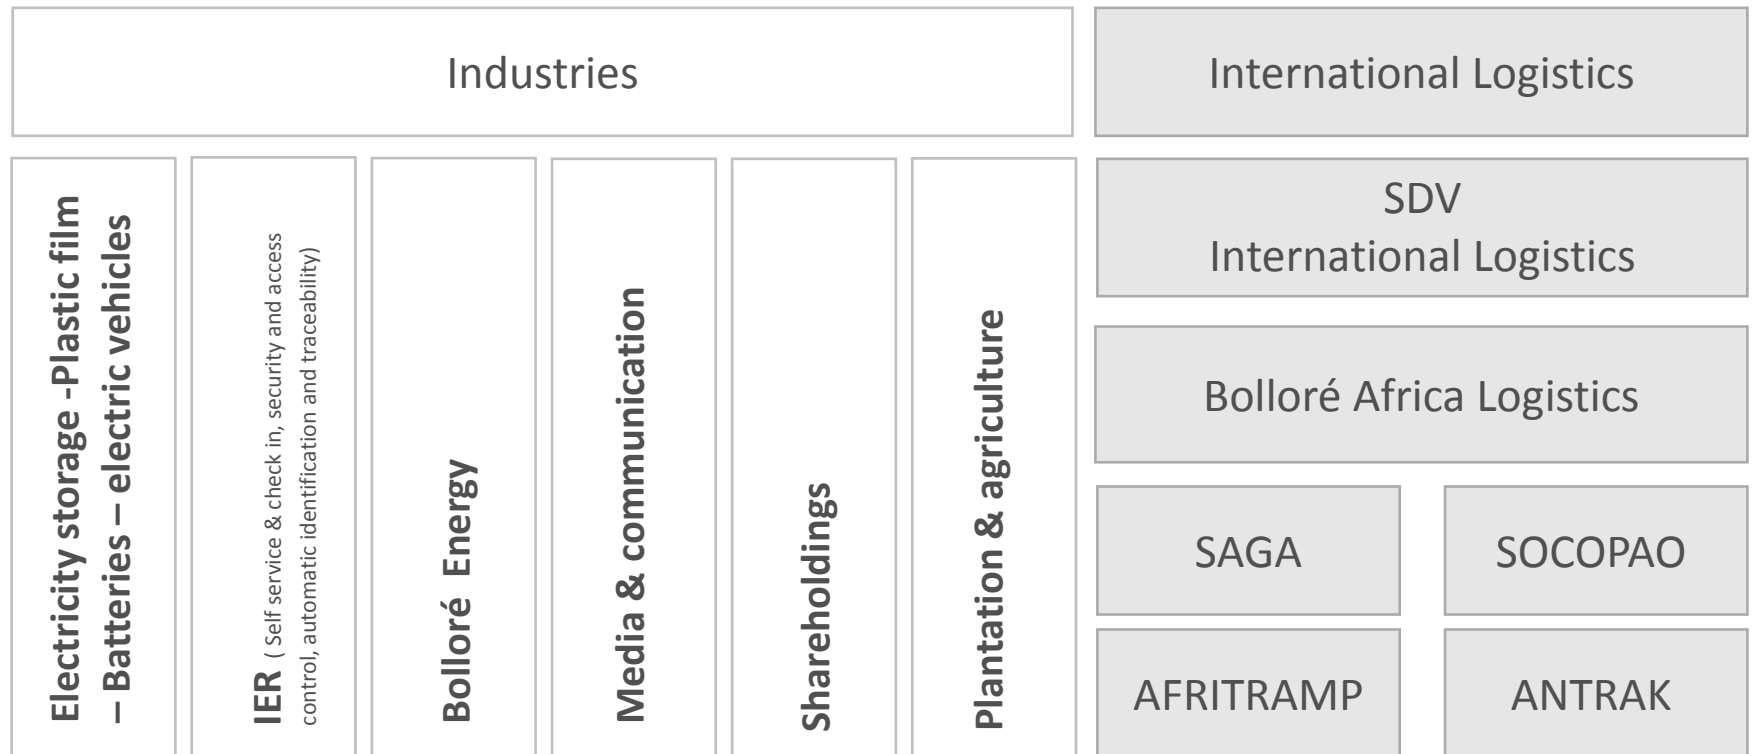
Industries

Electricity storage -Plastic film – Batteries – electric vehicles

IER ( Self service & check in, security and access control, automatic identification and traceability)

Bolloré Energy

Media & communication

Shareholdings

Plantation & agriculture

International Logistics

SDV
International Logistics

Bolloré Africa Logistics

SAGA

SOCOPAO

AFRITRAMP

ANTRAK